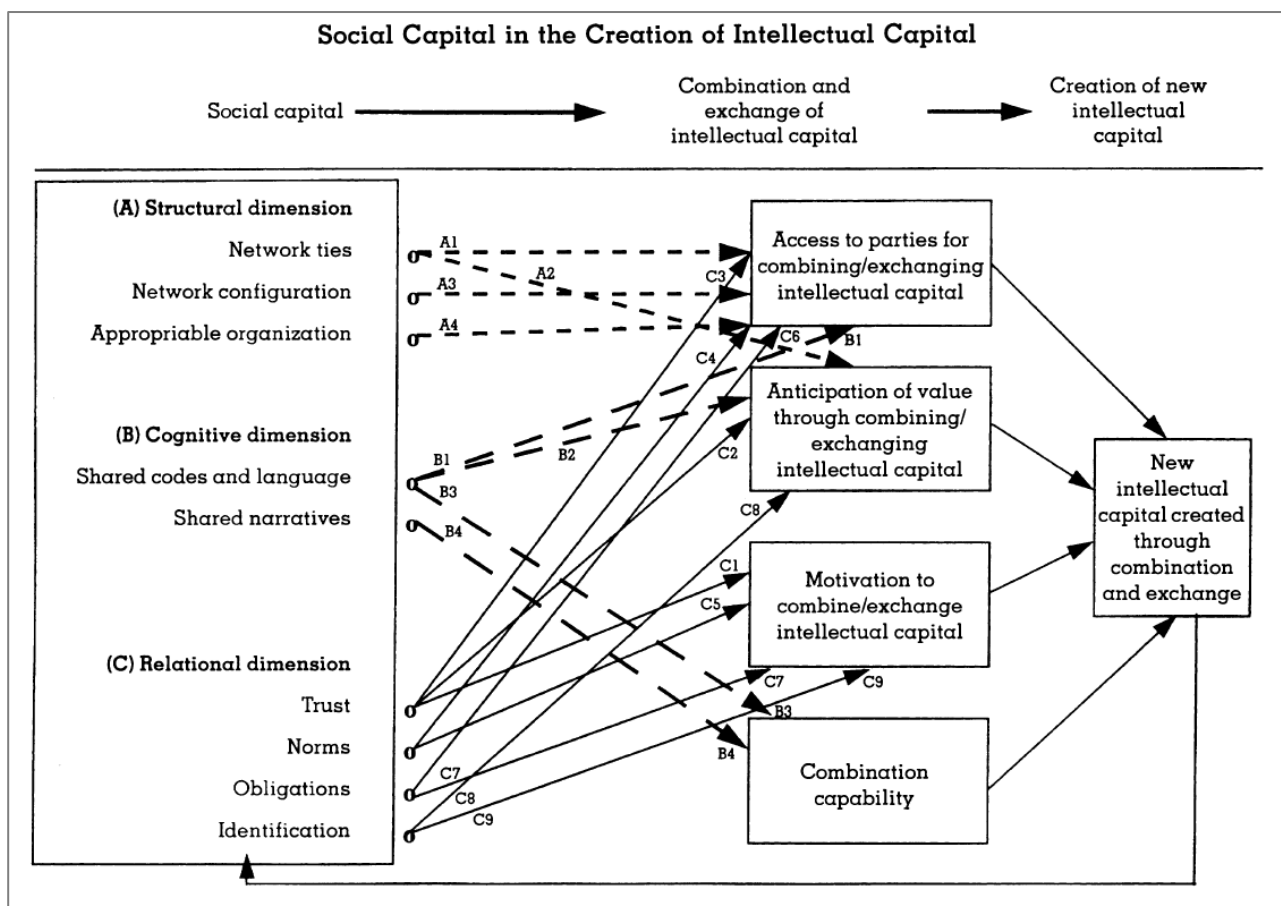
Social Capital in the Creation of Intellectual Capital

Social capital

Combination and exchange of intellectual capital

Creation of new intellectual capital

(A) Structural dimension
Network ties
Network configuration
Appropriable organization

(B) Cognitive dimension
Shared codes and language
Shared narratives

(C) Relational dimension
Trust
Norms
Obligations
Identification

A1
A2
A3
A4
B1
B2
B3
B4
C3
C4
C6
B1
C2
C8
C1
C5
C7
C9
B3
B4
C7
C8
C9

Access to parties for combining/exchanging intellectual capital

Anticipation of value through combining/ exchanging intellectual capital

Motivation to combine/exchange intellectual capital

Combination capability

New intellectual capital created through combination and exchange